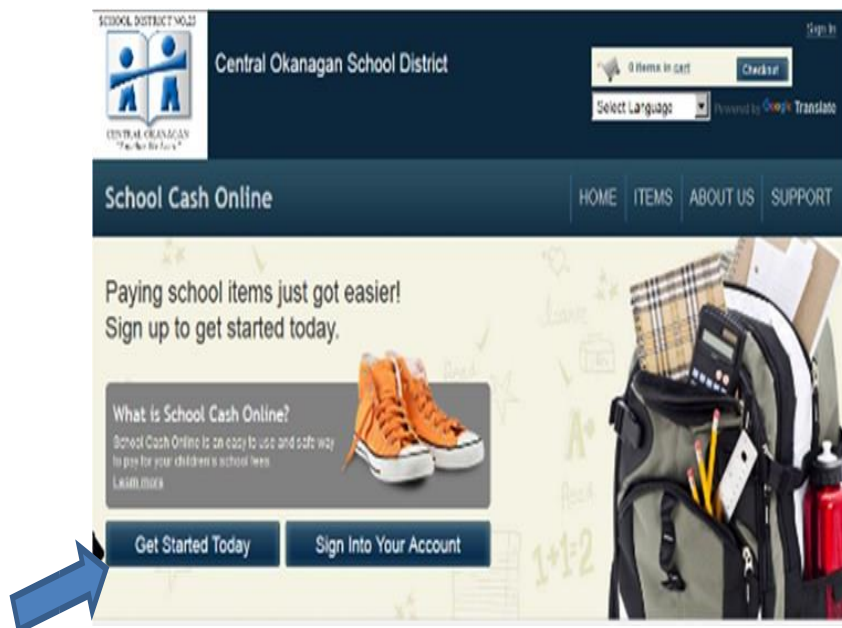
SCHOOL DISTRICT NO.23

CENTRAL OKANAGAN
"Together We Learn"

Central Okanagan School District

Sign In

0 items in cart

Checkout

Select Language

Powered by Google Translate

School Cash Online

HOME

ITEMS

ABOUT US

SUPPORT

Paying school items just got easier!
Sign up to get started today.

What is School Cash Online?

School Cash Online is an easy to use and safe way to pay for your children's school fees.

Learn more

Get Started Today

Sign Into Your Account

A+

1+1=2